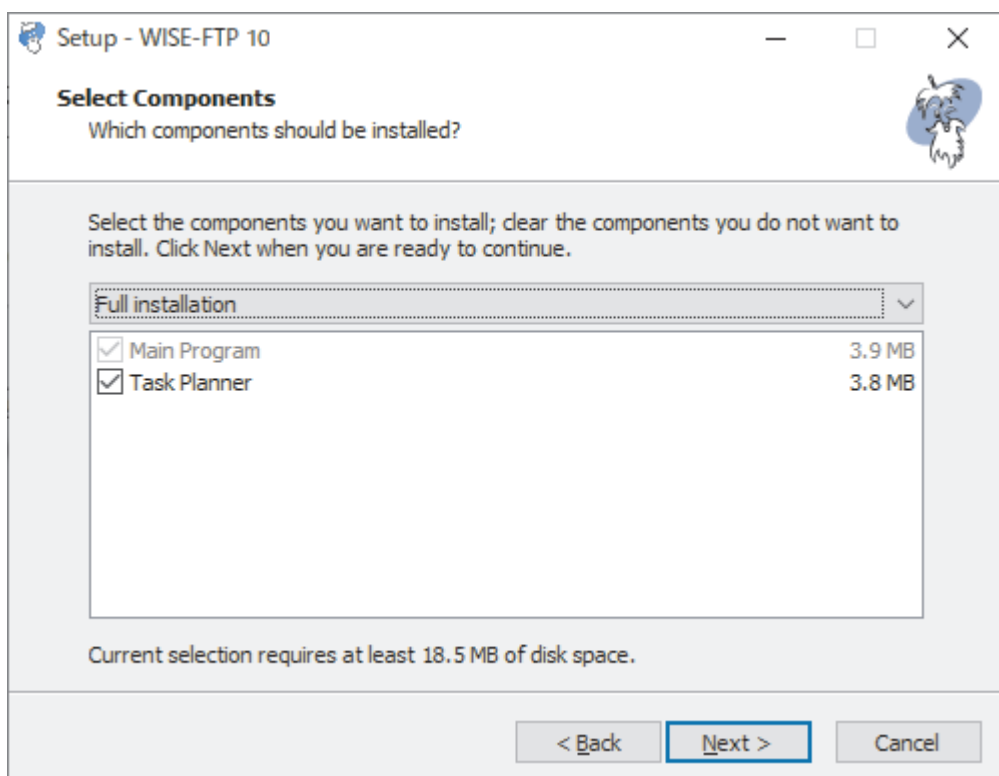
Setup - WISE-FTP 10

Select Components
Which components should be installed?

Select the components you want to install; clear the components you do not want to install. Click Next when you are ready to continue.

Full installation

| | | |
|---|---|---|
| ☑ | Main Program | 3.9 MB |
| ☑ | Task Planner | 3.8 MB |

Current selection requires at least 18.5 MB of disk space.

< Back   Next >   Cancel